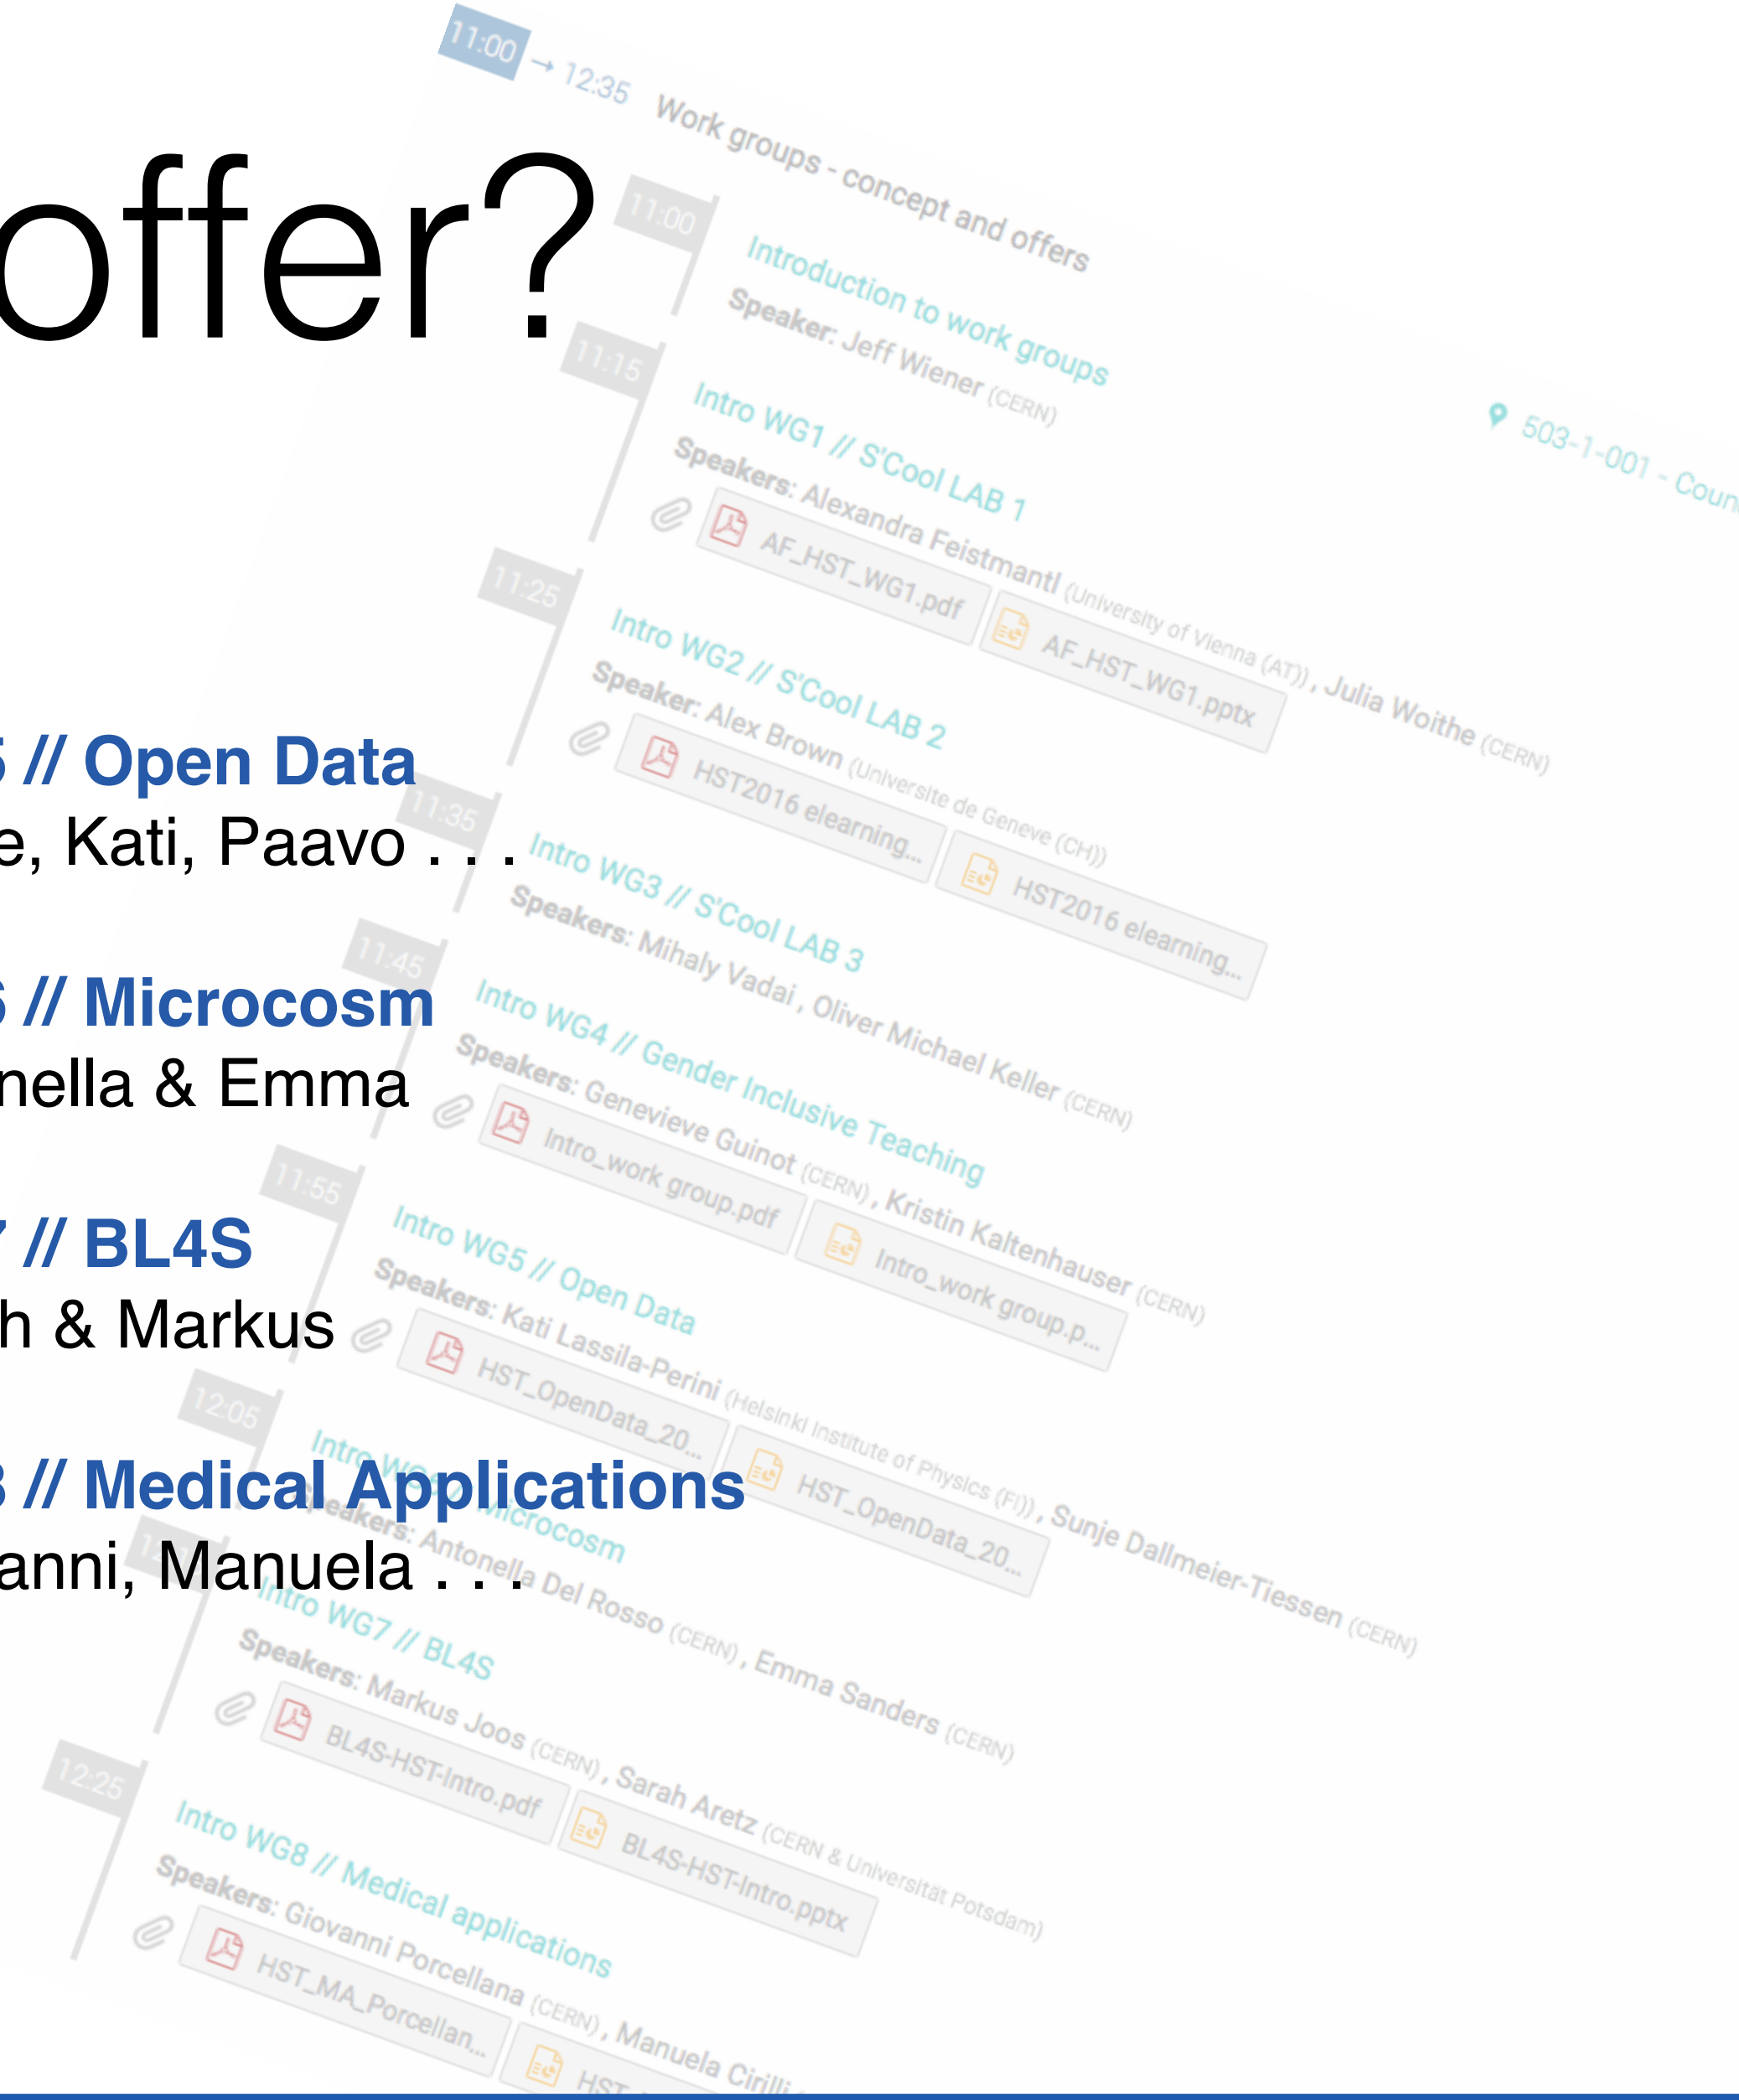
offer?

5 // Open Data
e, Kati, Paavo . . .

6 // Microcosm
nella & Emma

7 // BL4S
h & Markus

8 // Medical Applications
anni, Manuela . . .

11:00 → 12:35 Work groups - concept and offers

503-1-001 - Coun

11:00 Introduction to work groups
Speaker: Jeff Wiener (CERN)

11:15 Intro WG1 // S'Cool LAB 1
Speakers: Alexandra Feistmantl (University of Vienna (AT)), Julia Woithe (CERN)
AF_HST_WG1.pdf AF_HST_WG1.pptx

11:25 Intro WG2 // S'Cool LAB 2
Speaker: Alex Brown (Universite de Geneve (CH))
HST2016 elearning... HST2016 elearning...

11:35 Intro WG3 // S'Cool LAB 3
Speakers: Mihaly Vadai, Oliver Michael Keller (CERN)

11:45 Intro WG4 // Gender Inclusive Teaching
Speakers: Genevieve Guinot (CERN), Kristin Kaltenhauser (CERN)
Intro_work group.pdf Intro_work group.p...

11:55 Intro WG5 // Open Data
Speakers: Kati Lassila-Perini (Helsinki Institute of Physics (FI)), Sunje Dallmeier-Tiessen (CERN)
HST_OpenData_20... HST_OpenData_20...

12:05 Intro WG6 // Microcosm
Speakers: Antonella Del Rosso (CERN), Emma Sanders (CERN)

Intro WG7 // BL4S
Speakers: Markus Joos (CERN), Sarah Aretz (CERN & Universität Potsdam)
BL4S-HST-Intro.pdf BL4S-HST-Intro.pptx

12:25 Intro WG8 // Medical applications
Speakers: Giovanni Porcellana (CERN), Manuela Cirilli
HST_MA_Porcellan... HST